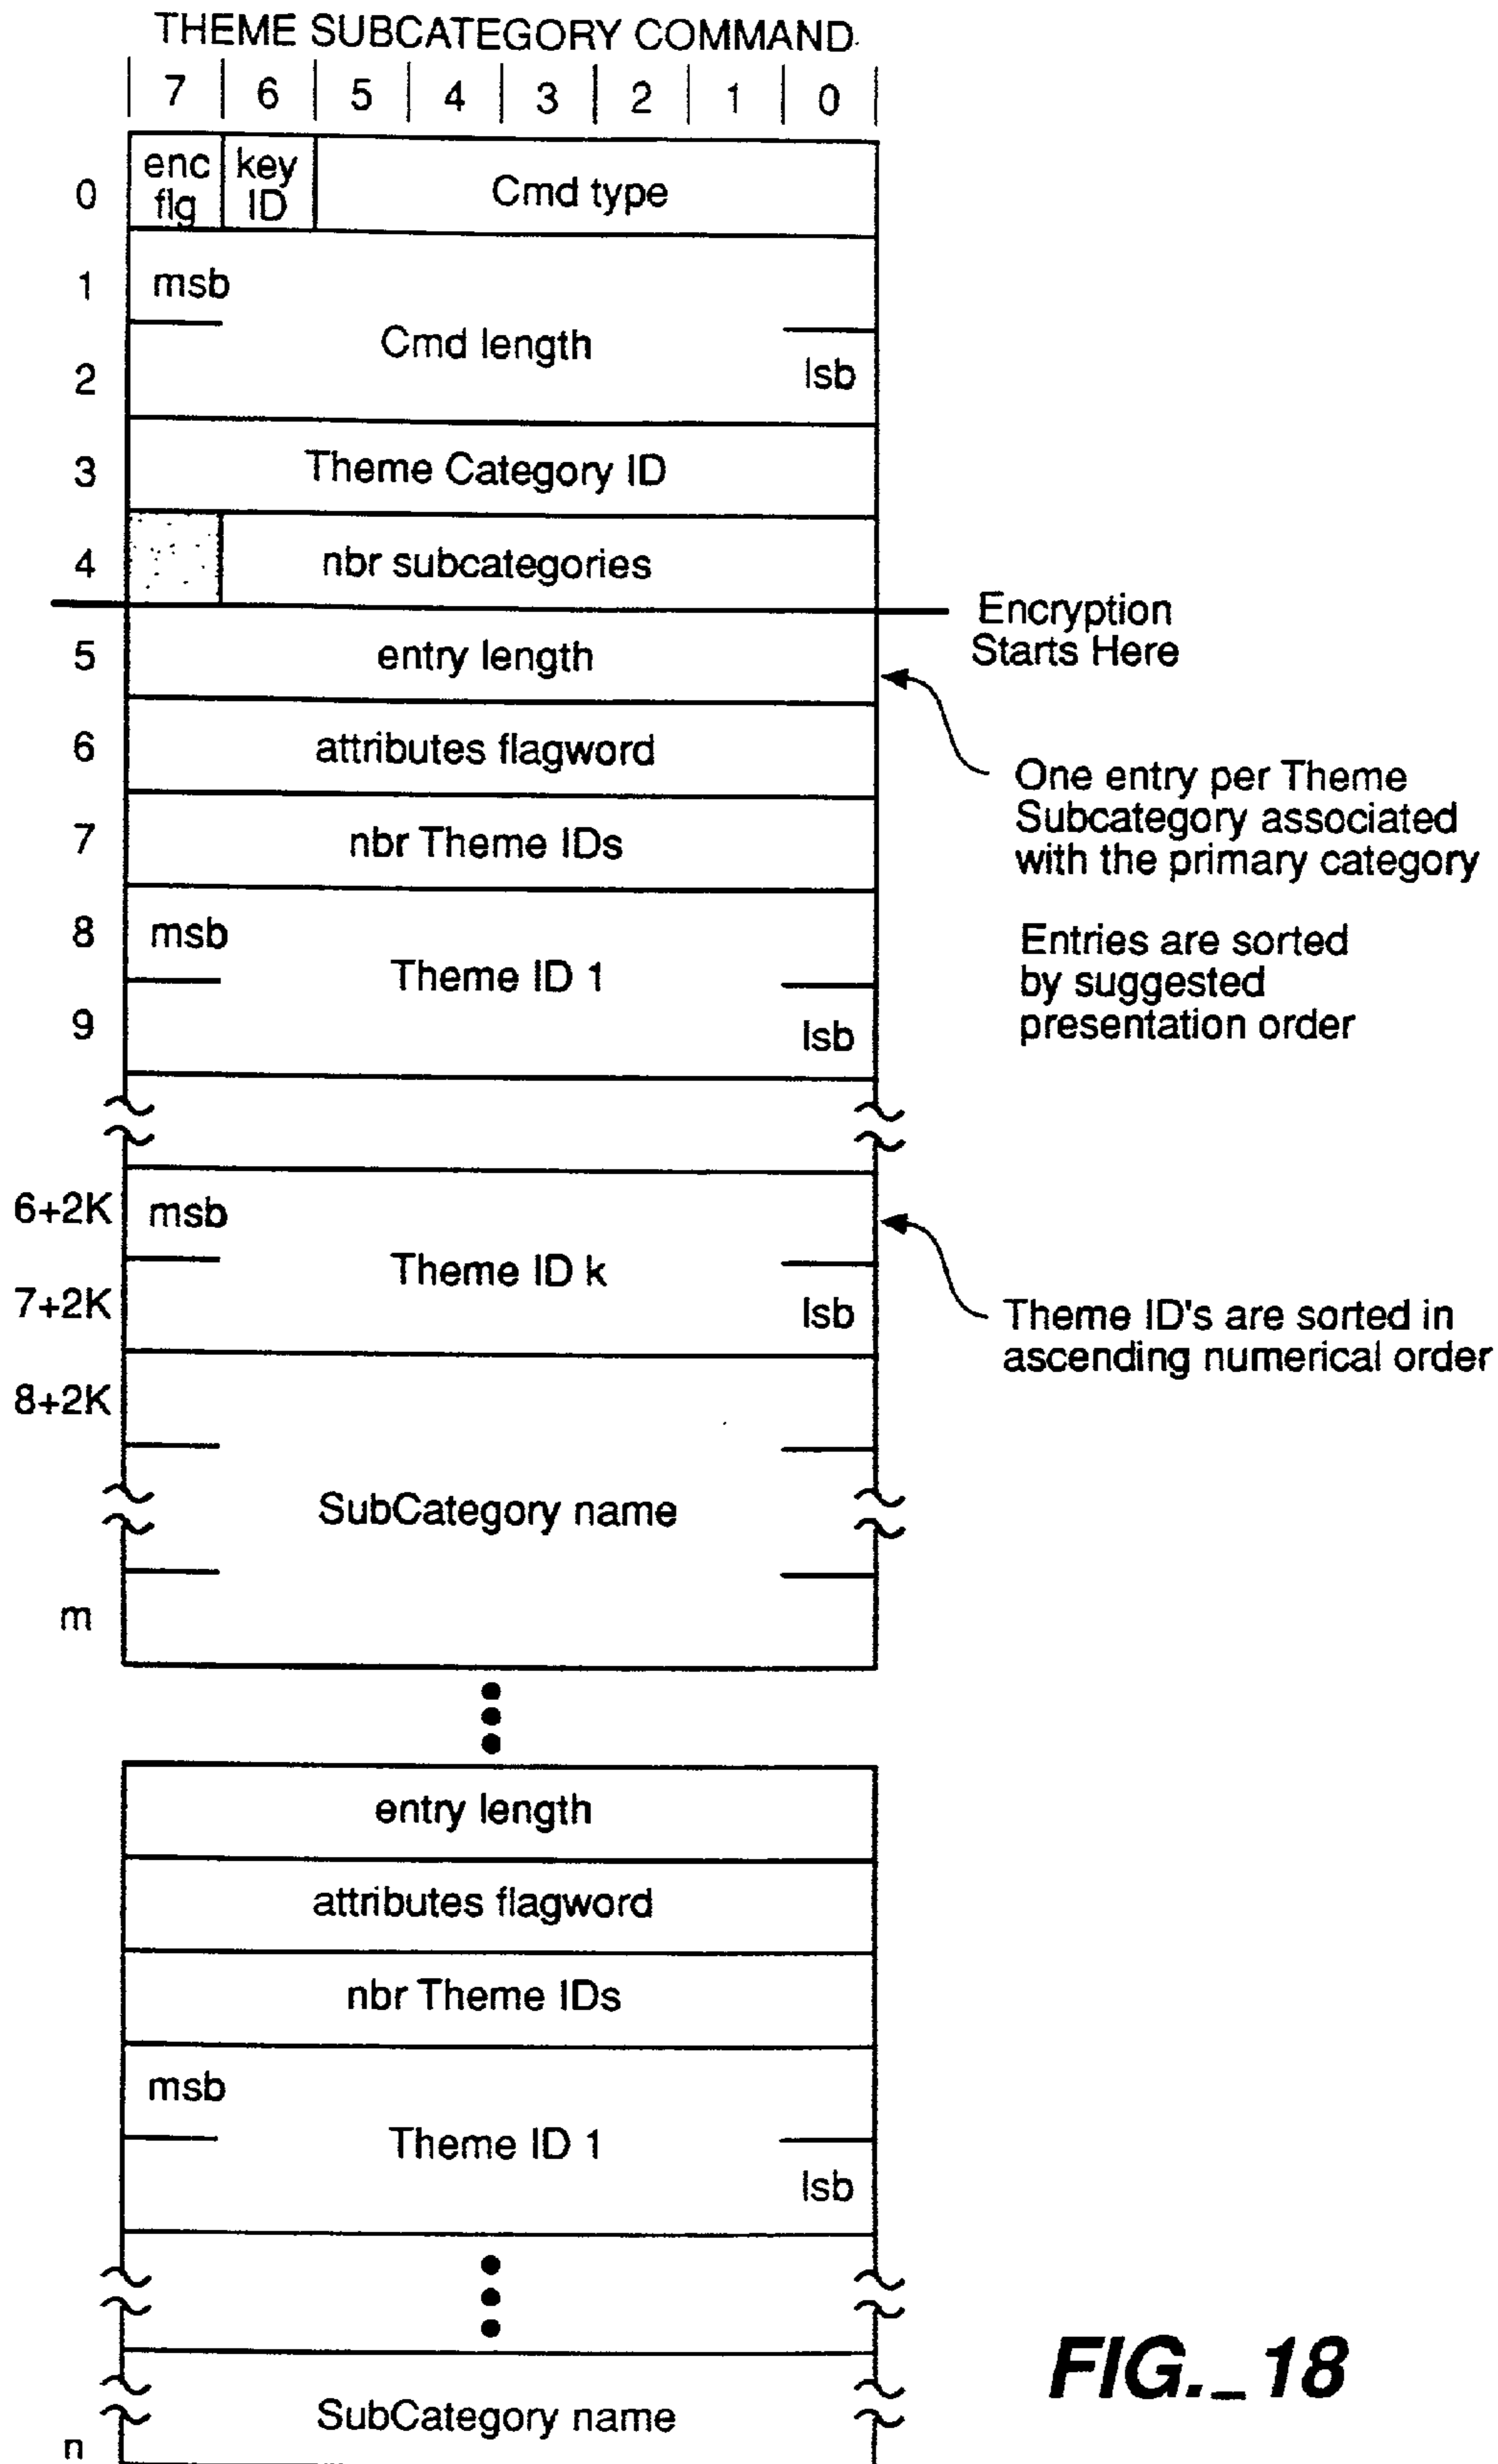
THEME SUBCATEGORY COMMAND

7 6 5 4 3 2 1 0

0 enc flg key ID Cmd type

1 msb

Cmd length

2 lsb

3 Theme Category ID

4 nbr subcategories

Encryption Starts Here

5 entry length

6 attributes flagword

7 nbr Theme IDs

8 msb

Theme ID 1

9 lsb

One entry per Theme Subcategory associated with the primary category

Entries are sorted by suggested presentation order

6+2K msb

Theme ID k

7+2K lsb

Theme ID's are sorted in ascending numerical order

8+2K

SubCategory name

m

entry length

attributes flagword

nbr Theme IDs

msb

Theme ID 1

lsb

SubCategory name

n

FIG._18